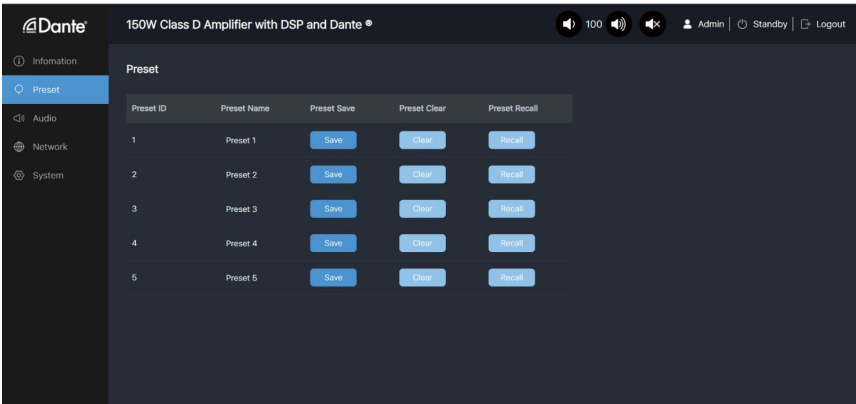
Dante

150W Class D Amplifier with DSP and Dante ®

100

Admin | Standby | Logout

Infomation
Preset
Audio
Network
System

Preset

| Preset ID | Preset Name | Preset Save | Preset Clear | Preset Recall |
|---|---|---|---|---|
| 1 | Preset 1 | Save | Clear | Recall |
| 2 | Preset 2 | Save | Clear | Recall |
| 3 | Preset 3 | Save | Clear | Recall |
| 4 | Preset 4 | Save | Clear | Recall |
| 5 | Preset 5 | Save | Clear | Recall |